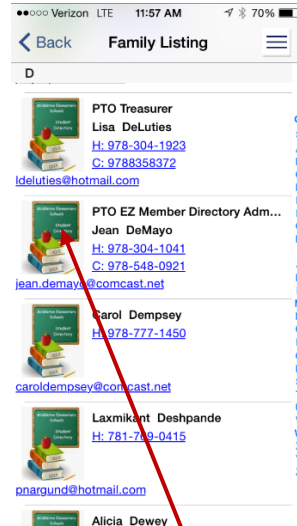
●●○○○ Verizon LTE 11:57 AM 70%

Back Family Listing

D

Middleton Elementary Schools Student Directory

PTO Treasurer
Lisa DeLuties
H: 978-304-1923
C: 9788358372
ldeluties@hotmail.com

Middleton Elementary Schools Student Directory

PTO EZ Member Directory Adm...
Jean DeMayo
H: 978-304-1041
C: 978-548-0921
jean.demayo@comcast.net

Middleton Elementary Schools Student Directory

Carol Dempsey
H: 978-777-1450
caroldempsey@comcast.net

Middleton Elementary Schools Student Directory

Laxmikant Deshpande
H: 781-769-0415
pnargund@hotmail.com

Middleton Elementary Schools

Alicia Dewey